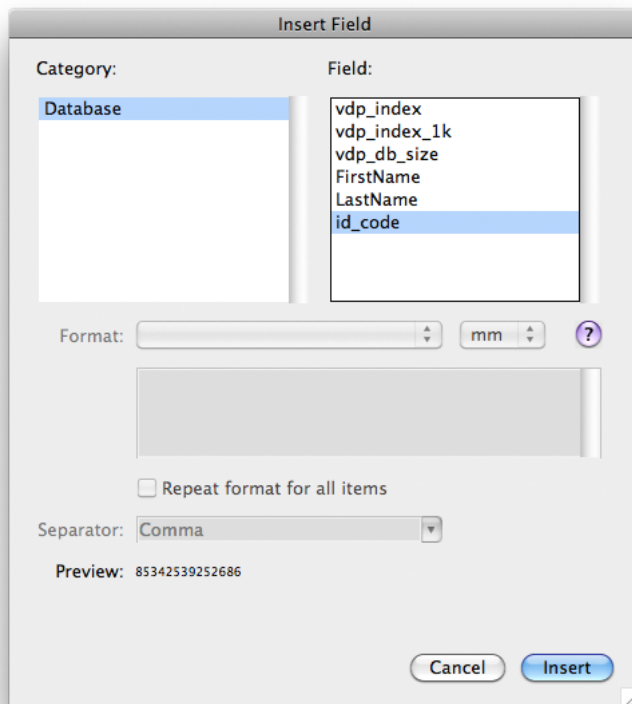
Insert Field

Category:

Database

Field:

vdp_index
vdp_index_1k
vdp_db_size
FirstName
LastName
id_code

Format:

mm

?

Repeat format for all items

Separator: Comma

Preview: 85342539252686

Cancel

Insert